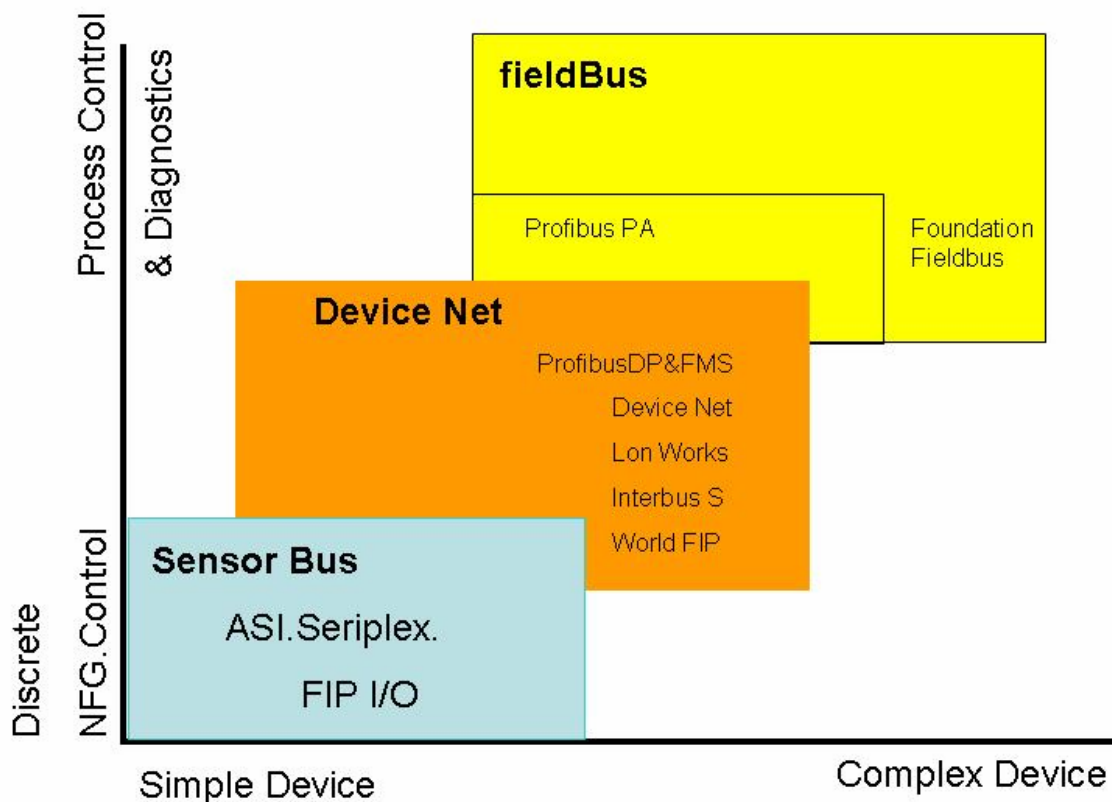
Process Control
& Diagnostics

fieldBus

Profibus PA

Foundation Fieldbus

Device Net

ProfibusDP&FMS

Device Net

Lon Works

Interbus S

World FIP

Sensor Bus

ASI.Seriplex.

FIP I/O

Discrete
NFG.Control

Simple Device

Complex Device